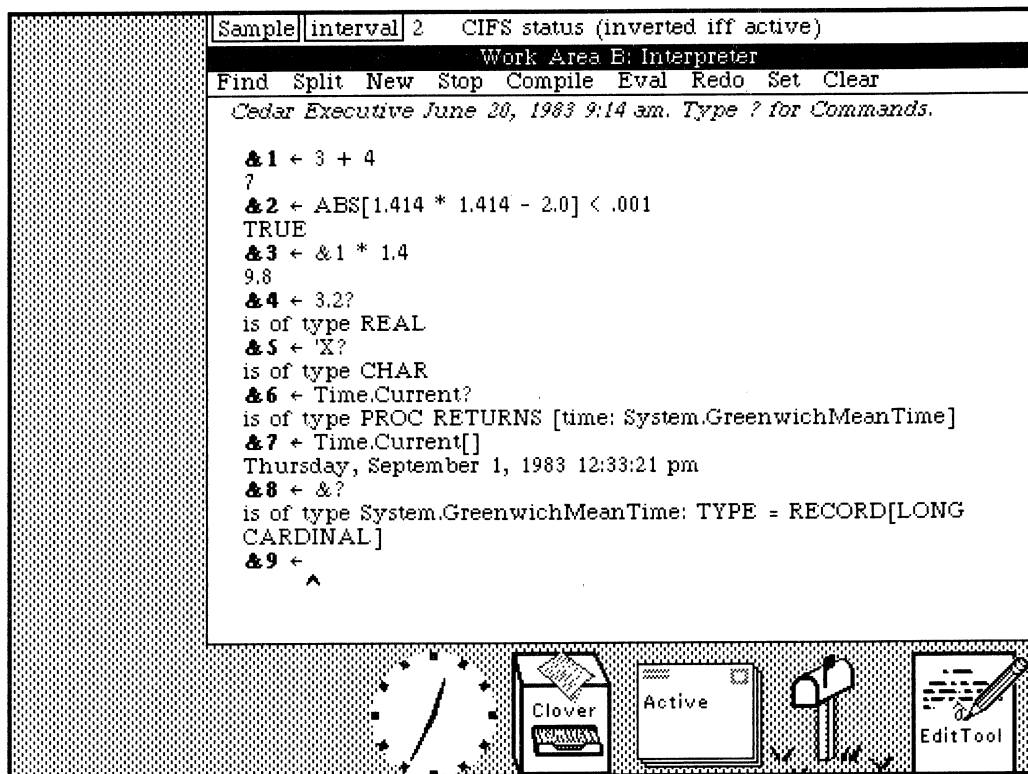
Sample interval 2 CIFS status (inverted iff active)

Work Area B: Interpreter

Find Split New Stop Compile Eval Redo Set Clear

Cedar Executive June 20, 1983 9:14 am. Type ? for Commands.

&1 ← 3 + 4
7
&2 ← ABS[1.414 * 1.414 - 2.0] < .001
TRUE
&3 ← &1 * 1.4
9.8
&4 ← 3.2?
is of type REAL
&5 ← 'X?
is of type CHAR
&6 ← Time.Current?
is of type PROC RETURNS [time: System.GreenwichMeanTime]
&7 ← Time.Current[]
Thursday, September 1, 1983 12:33:21 pm
&8 ← &?
is of type System.GreenwichMeanTime: TYPE = RECORD[LONG CARDINAL]
&9 ←
^

Clover

Active

EditTool